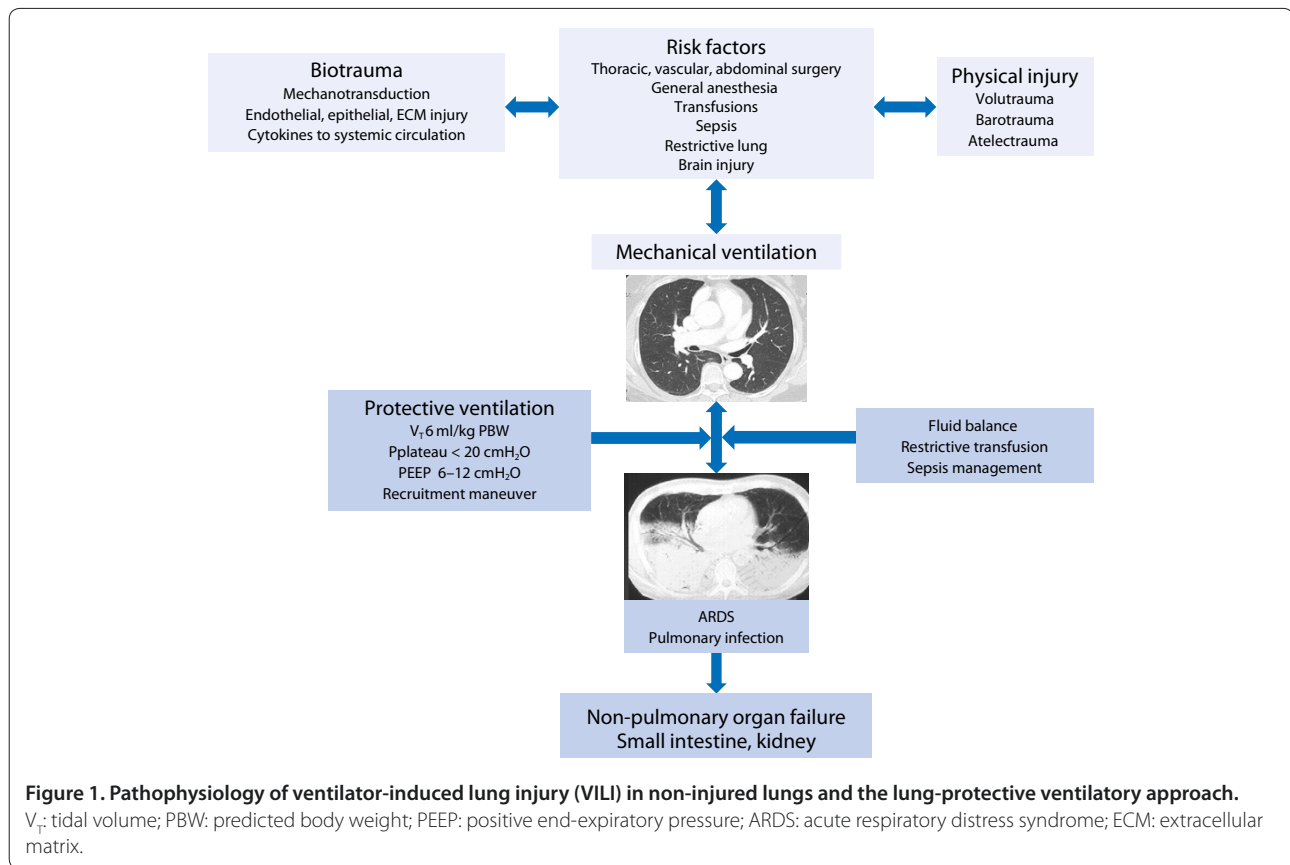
Biotrauma
Mechanotransduction
Endothelial, epithelial, ECM injury
Cytokines to systemic circulation

Risk factors
Thoracic, vascular, abdominal surgery
General anesthesia
Transfusions
Sepsis
Restrictive lung
Brain injury

Physical injury
Volutrauma
Barotrauma
Atelectrauma

Mechanical ventilation

Protective ventilation
$V_T$ 6 ml/kg PBW
Pplateau < 20 cm$H_2O$
PEEP 6–12 cm$H_2O$
Recruitment maneuver

Fluid balance
Restrictive transfusion
Sepsis management

ARDS
Pulmonary infection

Non-pulmonary organ failure
Small intestine, kidney

**Figure 1. Pathophysiology of ventilator-induced lung injury (VILI) in non-injured lungs and the lung-protective ventilatory approach.**
$V_T$: tidal volume; PBW: predicted body weight; PEEP: positive end-expiratory pressure; ARDS: acute respiratory distress syndrome; ECM: extracellular matrix.